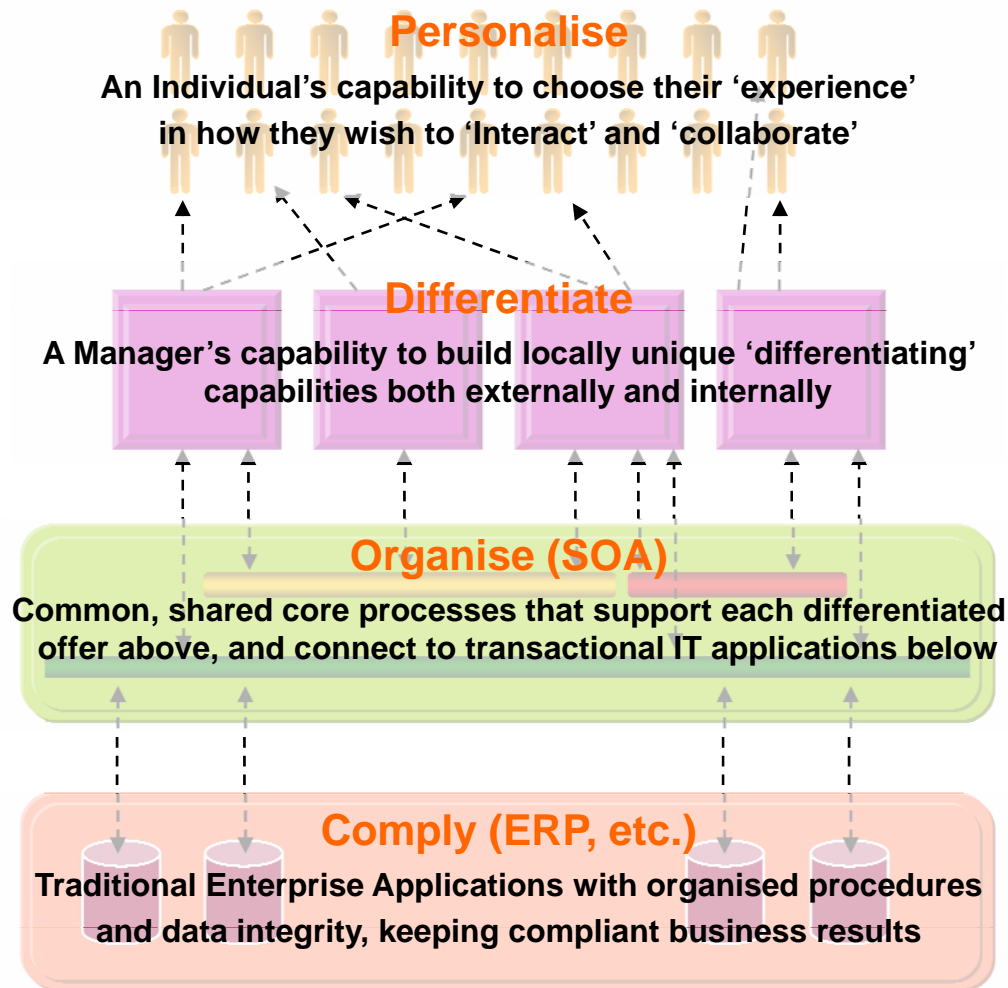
Personalise

An Individual’s capability to choose their ‘experience’ in how they wish to ‘Interact’ and ‘collaborate’

Differentiate

A Manager’s capability to build locally unique ‘differentiating’ capabilities both externally and internally

Organise (SOA)

Common, shared core processes that support each differentiated offer above, and connect to transactional IT applications below

Comply (ERP, etc.)

Traditional Enterprise Applications with organised procedures and data integrity, keeping compliant business results